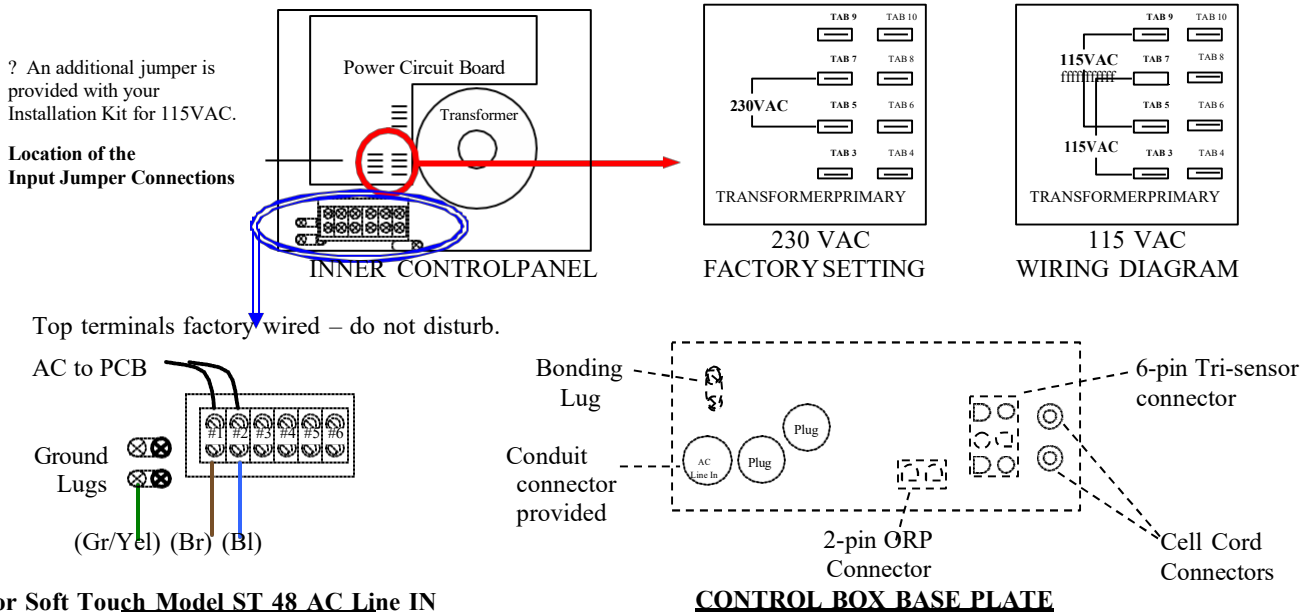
? An additional jumper is provided with your Installation Kit for 115VAC.

Location of the Input Jumper Connections

Power Circuit Board

Transformer

INNER CONTROLPANEL

TAB 9 TAB 10
TAB 7 TAB 8
230VAC
TAB 5 TAB 6
TAB 3 TAB 4
TRANSFORMERPRIMARY

230 VAC
FACTORY SETTING

TAB 9 TAB 10
115VAC
TAB 7 TAB 8
TAB 5 TAB 6
115VAC
TAB 3 TAB 4
TRANSFORMERPRIMARY

115 VAC
WIRING DIAGRAM

Top terminals factory wired – do not disturb.

AC to PCB

Ground Lugs

#1 #2 #3 #4 #5 #6

(Gr/Yel) (Br) (Bl)

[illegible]or Soft Touch Model ST 48 AC Line IN

Bonding Lug

Conduit connector provided

AC Line In

Plug

Plug

2-pin ORP Connector

6-pin Tri-sensor connector

Cell Cord Connectors

CONTROL BOX BASE PLATE